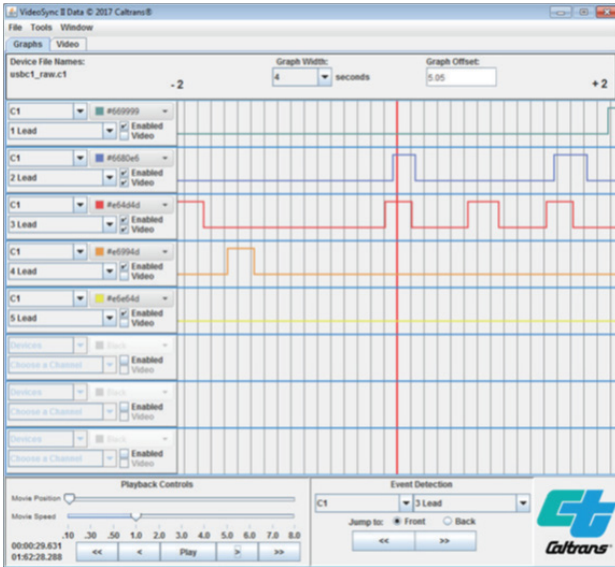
VideoSync II Data © 2017 Caltrans®

File Tools Window

Graphs Video

Device File Names:
usbc1_raw.c1

Graph Width:
4 seconds

Graph Offset:
5.05

-2

+2

C1 #669999
1 Lead Enabled Video

C1 #6680e6
2 Lead Enabled Video

C1 #e64d4d
3 Lead Enabled Video

C1 #e6994d
4 Lead Enabled Video

C1 #e6e64d
5 Lead Enabled Video

Devices Black
Choose a Channel Enabled Video

Devices Black
Choose a Channel Enabled Video

Devices Black
Choose a Channel Enabled Video

Playback Controls

Movie Position

Movie Speed

.10 .30 .50 1.0 2.0 3.0 4.0 5.0 6.0 7.0 8.0

00:00:29.631
01:62:28.288

<< < Play > >>

Event Detection

C1 3 Lead

Jump to: Front Back

<< >>

Caltrans